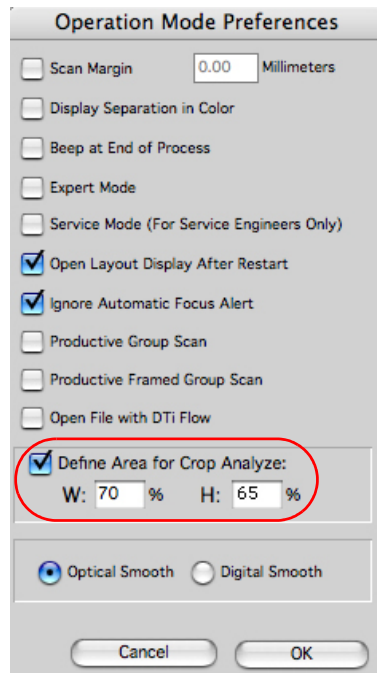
Operation Mode Preferences

Scan Margin 0.00 Millimeters

Display Separation in Color

Beep at End of Process

Expert Mode

Service Mode (For Service Engineers Only)

Open Layout Display After Restart

Ignore Automatic Focus Alert

Productive Group Scan

Productive Framed Group Scan

Open File with DTi Flow

Define Area for Crop Analyze:

W: 70 % H: 65 %

Optical Smooth Digital Smooth

Cancel OK